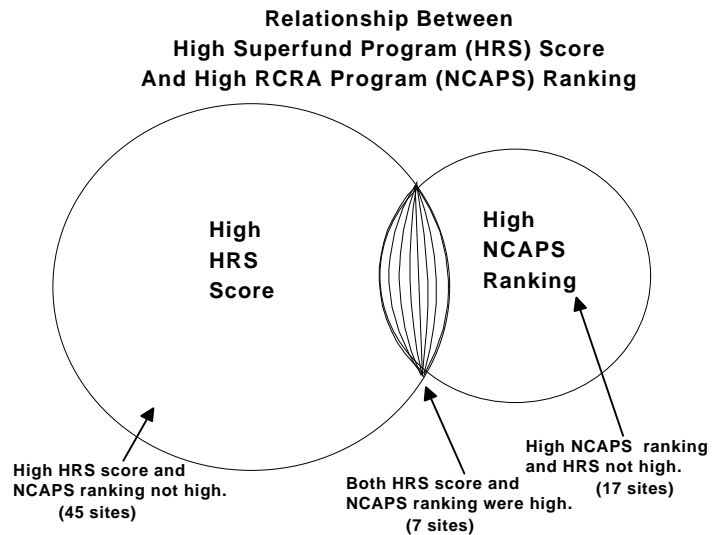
Relationship Between
High Superfund Program (HRS) Score
And High RCRA Program (NCAPS) Ranking

High HRS Score

High NCAPS Ranking

High HRS score and NCAPS ranking not high. (45 sites)

Both HRS score and NCAPS ranking were high. (7 sites)

High NCAPS ranking and HRS not high. (17 sites)